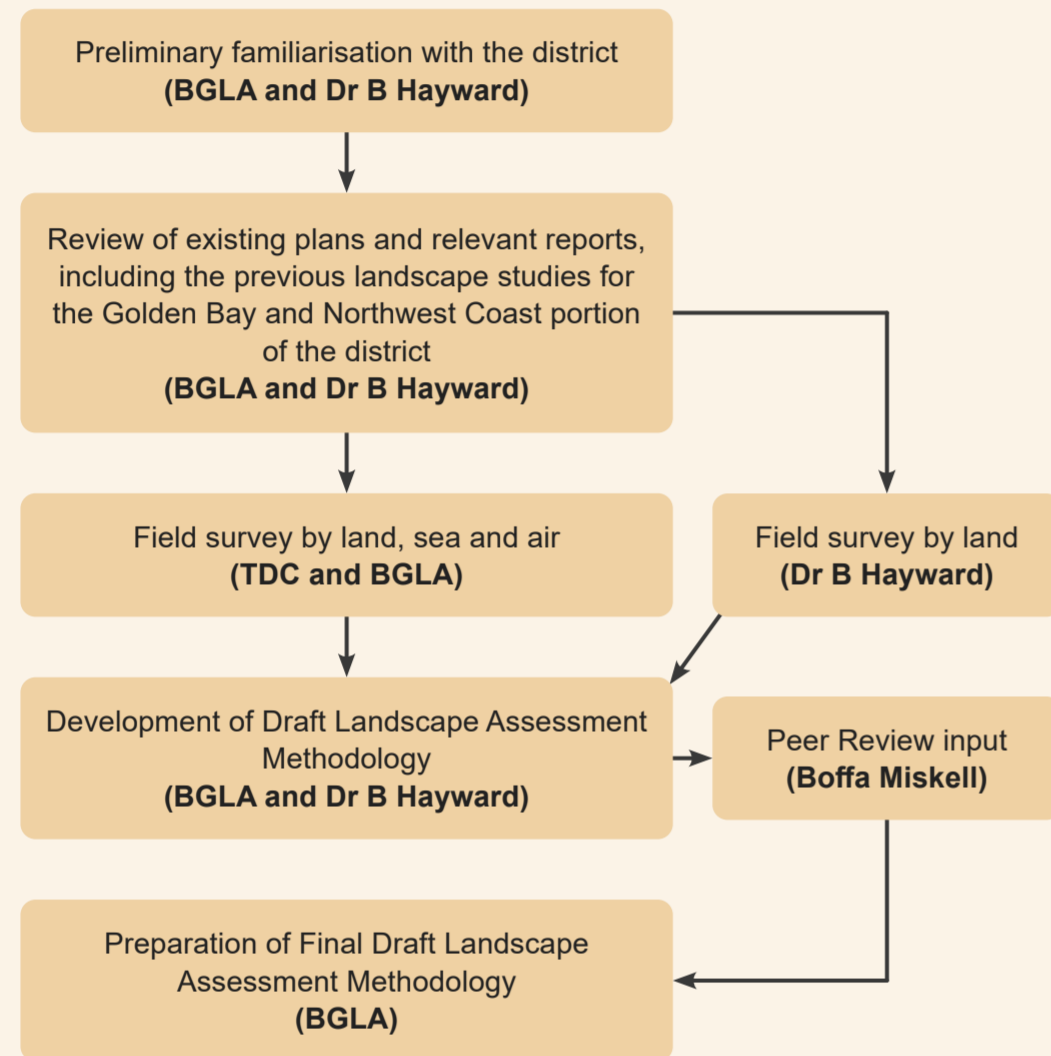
Preliminary familiarisation with the district
**(BGLA and Dr B Hayward)**

Review of existing plans and relevant reports, including the previous landscape studies for the Golden Bay and Northwest Coast portion of the district
**(BGLA and Dr B Hayward)**

Field survey by land, sea and air
**(TDC and BGLA)**

Field survey by land
**(Dr B Hayward)**

Development of Draft Landscape Assessment Methodology
**(BGLA and Dr B Hayward)**

Peer Review input
**(Boffa Miskell)**

Preparation of Final Draft Landscape Assessment Methodology
**(BGLA)**